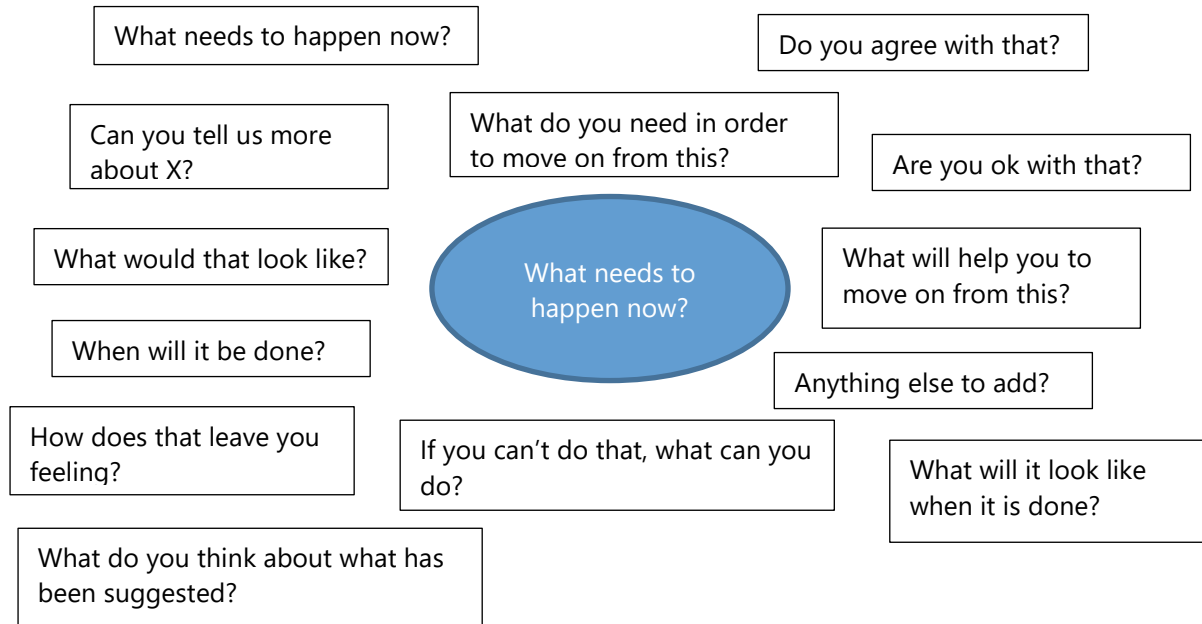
What needs to happen now?

Do you agree with that?

Can you tell us more about X?

What do you need in order to move on from this?

Are you ok with that?

What would that look like?

What needs to happen now?

What will help you to move on from this?

When will it be done?

Anything else to add?

How does that leave you feeling?

If you can't do that, what can you do?

What will it look like when it is done?

What do you think about what has been suggested?